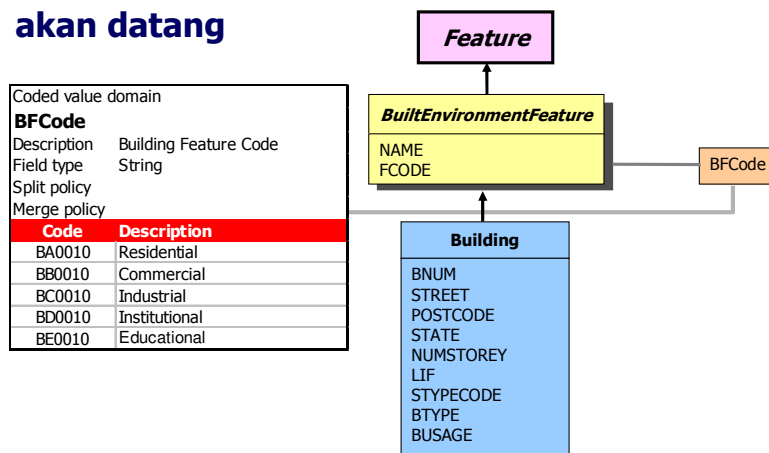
akan datang

Coded value domain
BFCode
Description Building Feature Code
Field type String
Split policy
Merge policy

| Code | Description |
|---|---|
| BA0010 | Residential |
| BB0010 | Commercial |
| BC0010 | Industrial |
| BD0010 | Institutional |
| BE0010 | Educational |

Feature

BuiltEnvironmentFeature
NAME
FCODE

BFCode

Building
BNUM
STREET
POSTCODE
STATE
NUMSTOREY
LIF
STYPECODE
BTYPE
BUSAGE